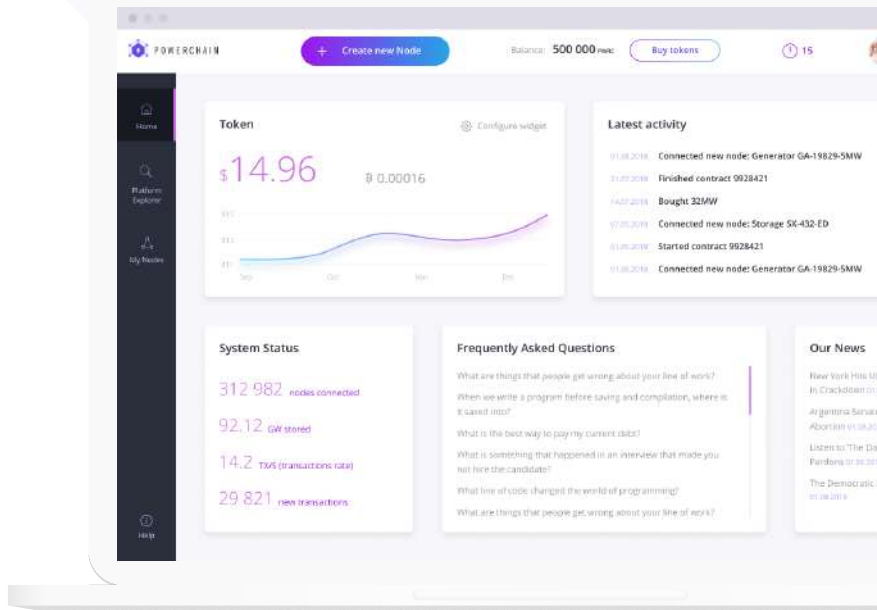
POWERCHAIN

+ Create new Node

Balance: 500 000 PWRC

Buy tokens

15

Home

Platform Explorer

My Nodes

Help

Token

Configure widget

$14.96

₿ 0.00016

Sep Oct Nov Dec

Latest activity

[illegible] Connected new node: Generator GA-19829-5MW

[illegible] Finished contract 9928421

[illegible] Bought 32MW

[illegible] Connected new node: Storage SX-432-ED

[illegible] Started contract 9928421

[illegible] Connected new node: Generator GA-19829-5MW

System Status

312 982 nodes connected

92.12 GW stored

14.2 TXS (transactions rate)

29 821 new transactions

Frequently Asked Questions

What are things that people get wrong about your line of work?

When we write a program before saving and compilation, where is it saved into?

What is the best way to pay my current debt?

What is something that happened in an interview that made you not hire the candidate?

What line of code changed the world of programming?

What are things that people get wrong about your line of work?

Our News

New York Hits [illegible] in Crackdown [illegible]

Argentina Senate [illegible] Abortion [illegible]

Listen to 'The Da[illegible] Pardons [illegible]

The Democratic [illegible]